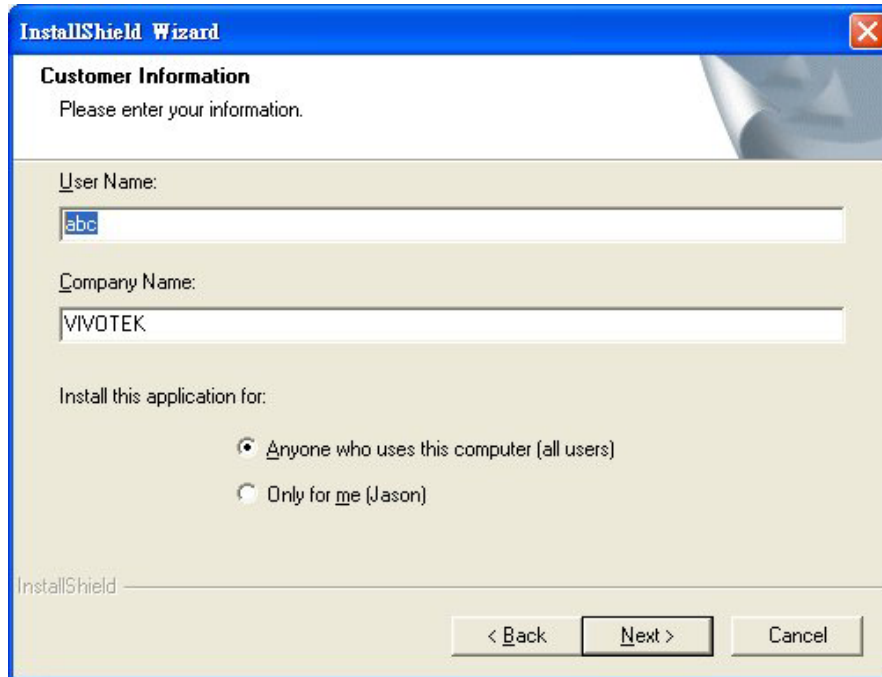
InstallShield Wizard

Customer Information

Please enter your information.

User Name:

abc

Company Name:

VIVOTEK

Install this application for:

Anyone who uses this computer (all users)

Only for me (Jason)

InstallShield

< Back

Next >

Cancel